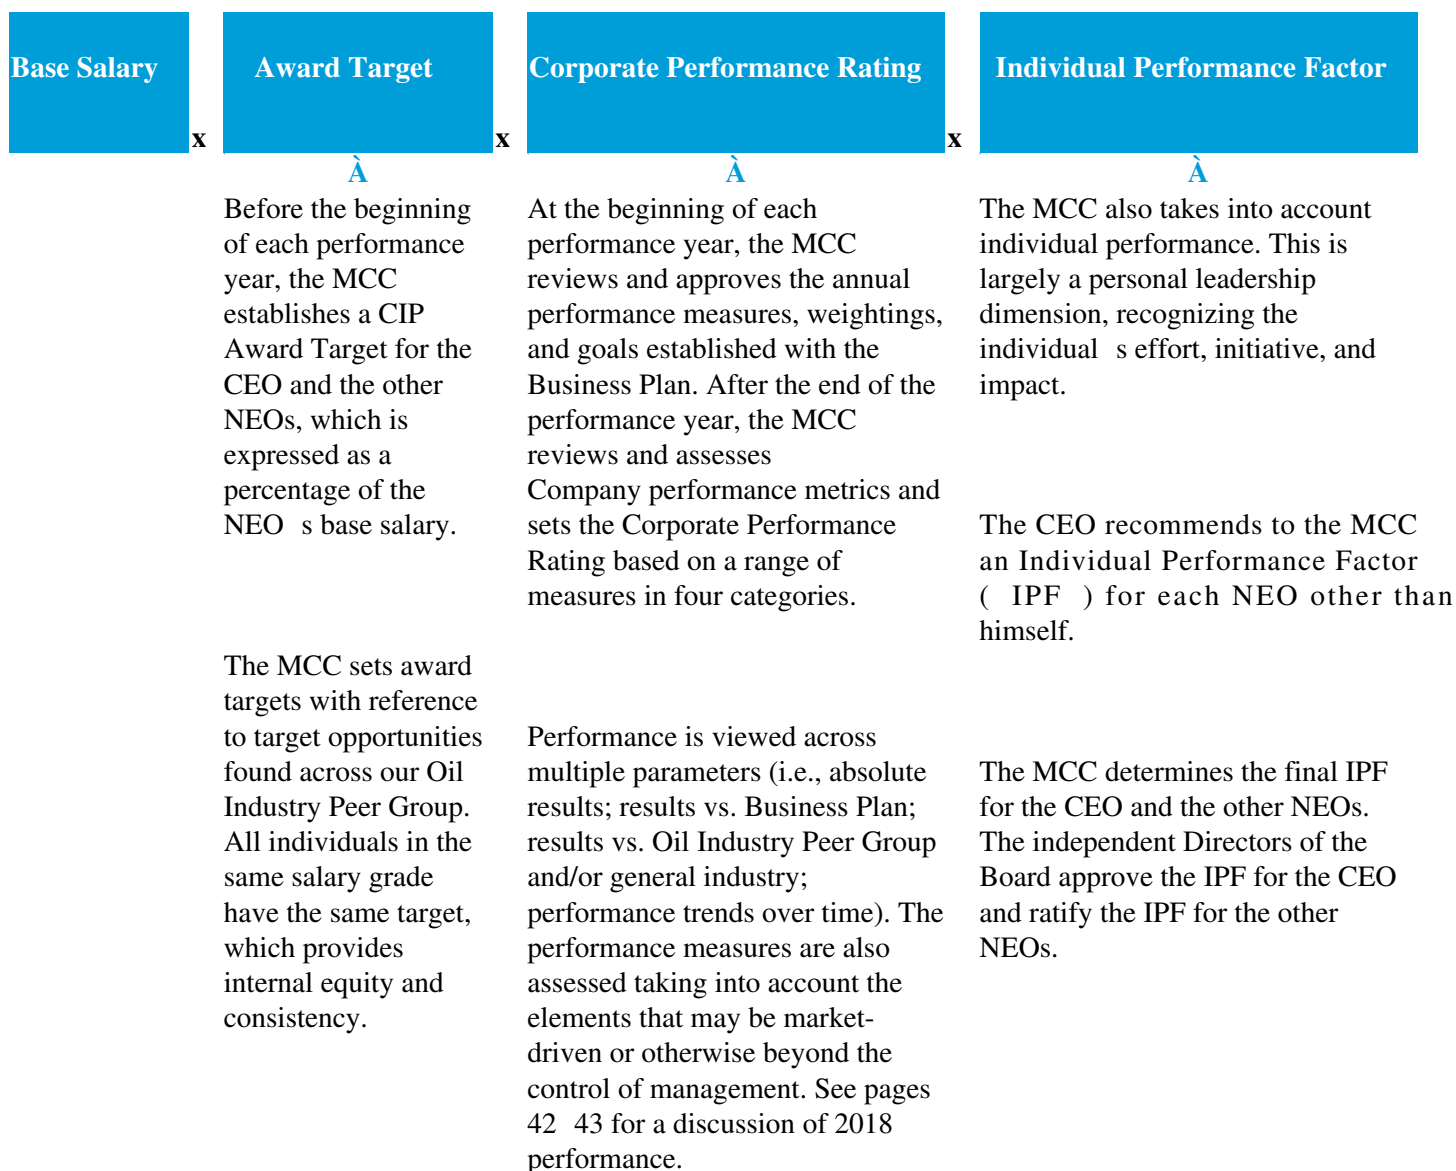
Base Salary

x

Award Target

x

Corporate Performance Rating

x

Individual Performance Factor

À

Before the beginning of each performance year, the MCC establishes a CIP Award Target for the CEO and the other NEOs, which is expressed as a percentage of the NEO s base salary.

The MCC sets award targets with reference to target opportunities found across our Oil Industry Peer Group. All individuals in the same salary grade have the same target, which provides internal equity and consistency.

À

At the beginning of each performance year, the MCC reviews and approves the annual performance measures, weightings, and goals established with the Business Plan. After the end of the performance year, the MCC reviews and assesses Company performance metrics and sets the Corporate Performance Rating based on a range of measures in four categories.

Performance is viewed across multiple parameters (i.e., absolute results; results vs. Business Plan; results vs. Oil Industry Peer Group and/or general industry; performance trends over time). The performance measures are also assessed taking into account the elements that may be market-driven or otherwise beyond the control of management. See pages 42 43 for a discussion of 2018 performance.

À

The MCC also takes into account individual performance. This is largely a personal leadership dimension, recognizing the individual s effort, initiative, and impact.

The CEO recommends to the MCC an Individual Performance Factor ( IPF ) for each NEO other than himself.

The MCC determines the final IPF for the CEO and the other NEOs. The independent Directors of the Board approve the IPF for the CEO and ratify the IPF for the other NEOs.